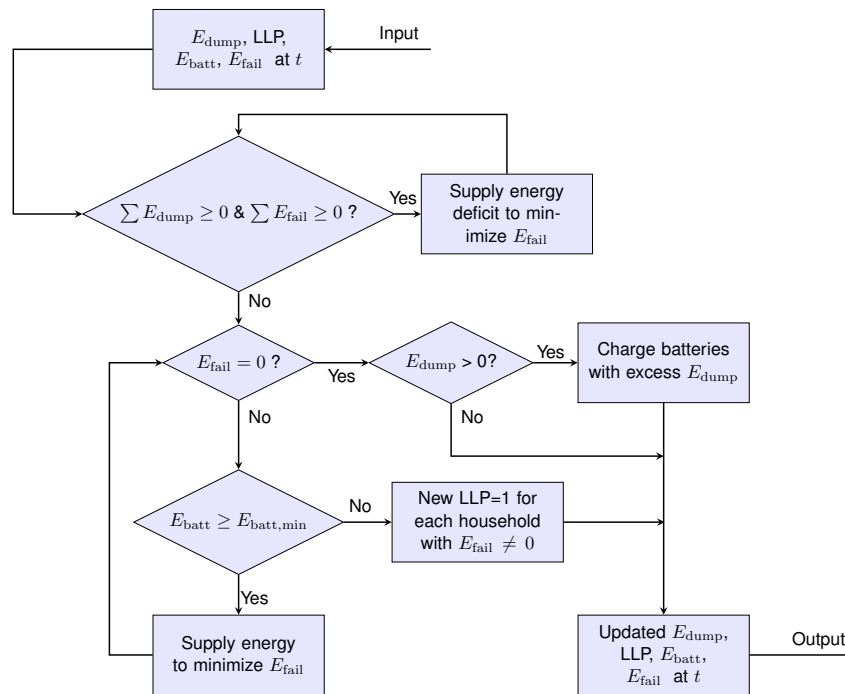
$E_{\mathrm{dump}}$, LLP, $E_{\mathrm{batt}}$, $E_{\mathrm{fail}}$ at $t$

Input

$\sum E_{\mathrm{dump}} \geq 0$ & $\sum E_{\mathrm{fail}} \geq 0$ ?

Yes

Supply energy deficit to minimize $E_{\mathrm{fail}}$

No

$E_{\mathrm{fail}} = 0$ ?

Yes

$E_{\mathrm{dump}}$ > 0?

Yes

Charge batteries with excess $E_{\mathrm{dump}}$

No

No

$E_{\mathrm{batt}} \geq E_{\mathrm{batt,min}}$

No

New LLP=1 for each household with $E_{\mathrm{fail}} \neq 0$

Yes

Supply energy to minimize $E_{\mathrm{fail}}$

Updated $E_{\mathrm{dump}}$, LLP, $E_{\mathrm{batt}}$, $E_{\mathrm{fail}}$ at $t$

Output